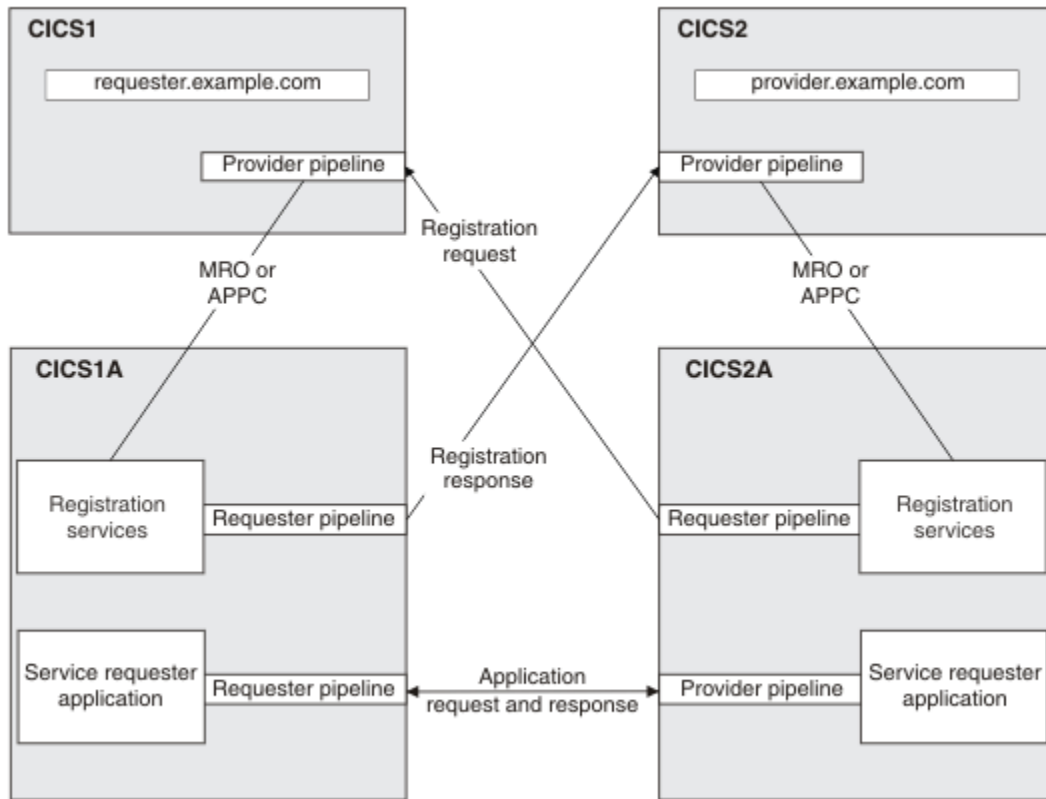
CICS1

requester.example.com

Provider pipeline

CICS2

provider.example.com

Provider pipeline

Registration request

MRO or APPC

MRO or APPC

CICS1A

CICS2A

Registration response

Registration services

Requester pipeline

Requester pipeline

Registration services

Service requester application

Requester pipeline

Application request and response

Provider pipeline

Service requester application